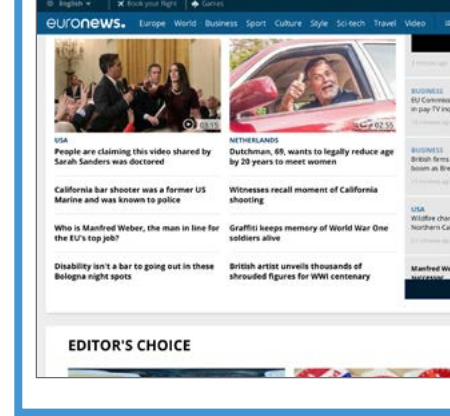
English | Book your flight | Games

euronews. Europe World Business Sport Culture Style Sci-tech Travel Video

03:55

USA
People are claiming this video shared by Sarah Sanders was doctored

California bar shooter was a former US Marine and was known to police

Who is Manfred Weber, the man in line for the EU's top job?

Disability isn't a bar to going out in these Bologna night spots

02:55

NETHERLANDS
Dutchman, 69, wants to legally reduce age by 20 years to meet women

Witnesses recall moment of California shooting

Graffiti keeps memory of World War One soldiers alive

British artist unveils thousands of shrouded figures for WWI centenary

BUSINESS
EU Commiss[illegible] in pay TV in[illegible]

BUSINESS
British firms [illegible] boom as Bre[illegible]

USA
Wildfire cha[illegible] Northern Ca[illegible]

Manfred We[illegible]

EDITOR'S CHOICE